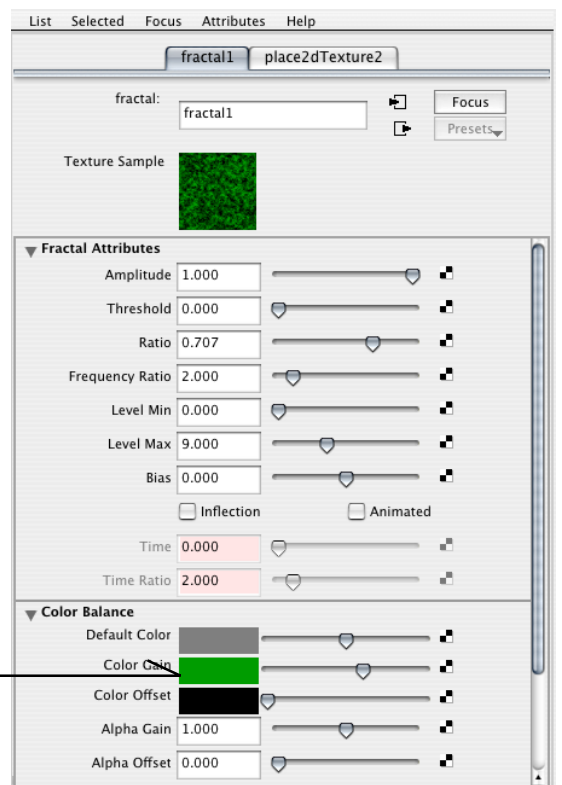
List Selected Focus Attributes Help

fractal1 place2dTexture2

fractal: fractal1

Focus

Presets

Texture Sample

Fractal Attributes

Amplitude 1.000

Threshold 0.000

Ratio 0.707

Frequency Ratio 2.000

Level Min 0.000

Level Max 9.000

Bias 0.000

Inflection

Animated

Time 0.000

Time Ratio 2.000

Color Balance

Default Color

Color Gain

Color Offset

Alpha Gain 1.000

Alpha Offset 0.000